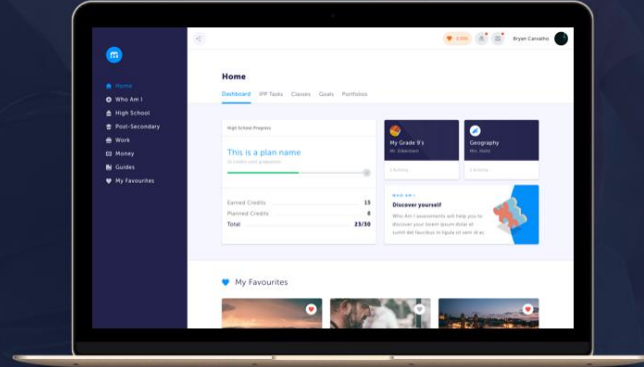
Home
Who Am I
High School
Post-Secondary
Work
Money
Guides
My Favourites

Bryan Carvalho

Home

Dashboard IPP Tasks Classes Goals Portfolios

High School Progress

This is a plan name

Earned Credits 15
Planned Credits 8
Total 23/30

My Grade 9's
Mr. Johnston

Geography
Mrs. Hohn

WHO AM I
Discover yourself
Who Am I assessments will help you to discover your lorem ipsum dolor at sumit del faucibus in ligula sit vem et ac

My Favourites